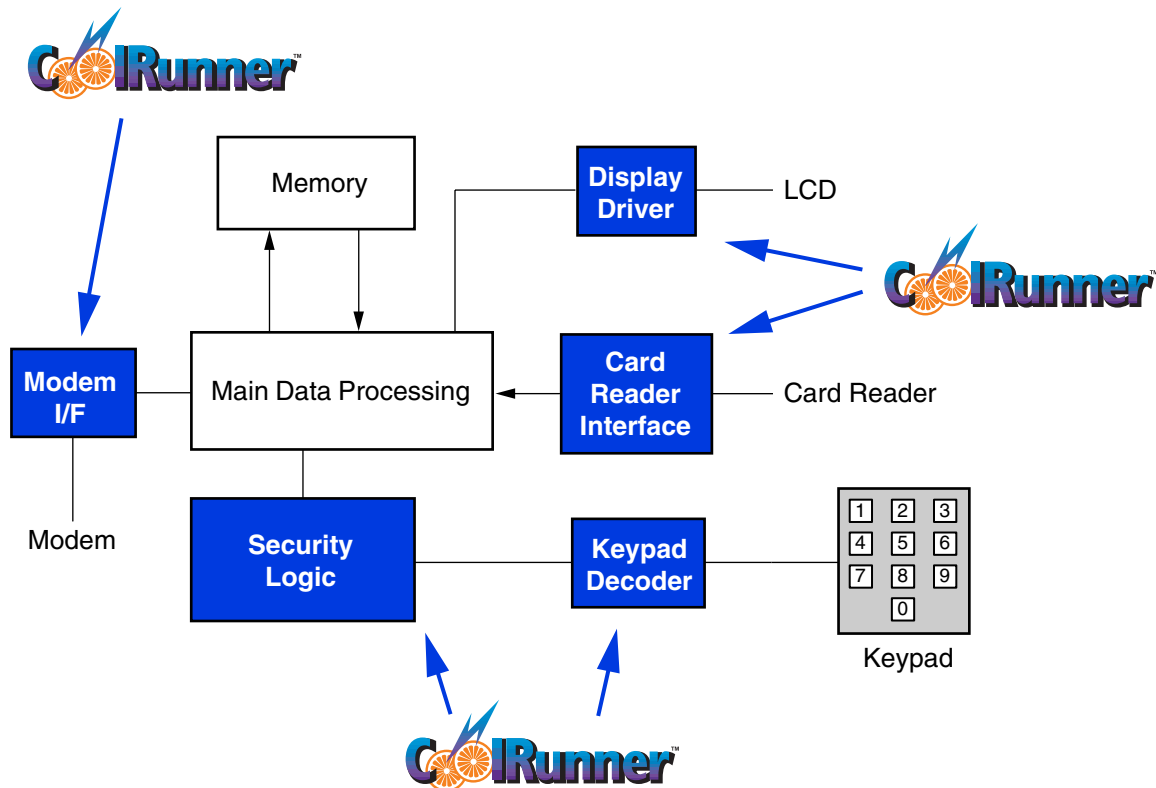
CoolRunner™

Memory

Display Driver

LCD

CoolRunner™

Modem I/F

Main Data Processing

Card Reader Interface

Card Reader

Modem

Security Logic

Keypad Decoder

| 1 | 2 | 3 |
|---|---|---|
| 4 | 5 | 6 |
| 7 | 8 | 9 |
|  | 0 |  |

Keypad

CoolRunner™